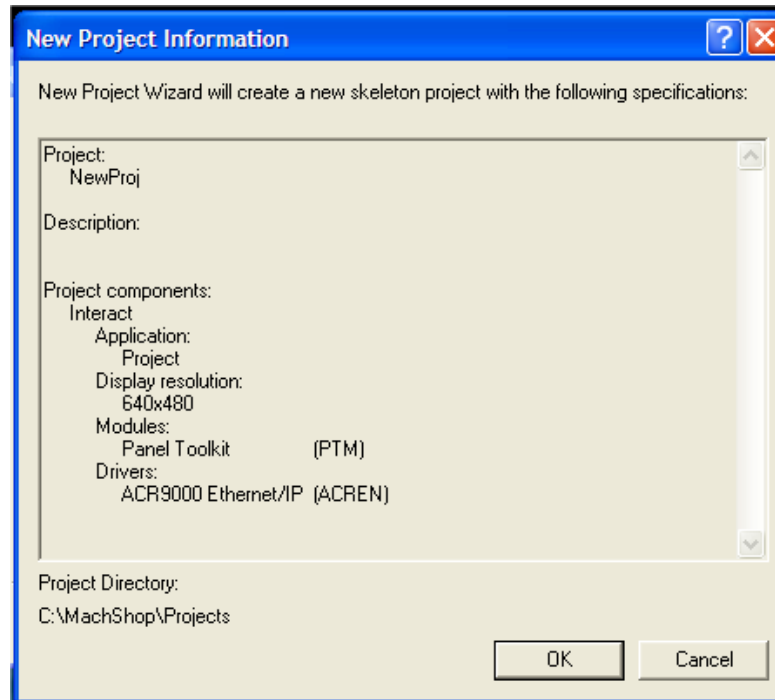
New Project Information

New Project Wizard will create a new skeleton project with the following specifications:

Project:
NewProj

Description:

Project components:
Interact
Application:
Project
Display resolution:
640x480
Modules:
Panel Toolkit (PTM)
Drivers:
ACR9000 Ethernet/IP (ACREN)

Project Directory:
C:\MachShop\Projects

OK

Cancel